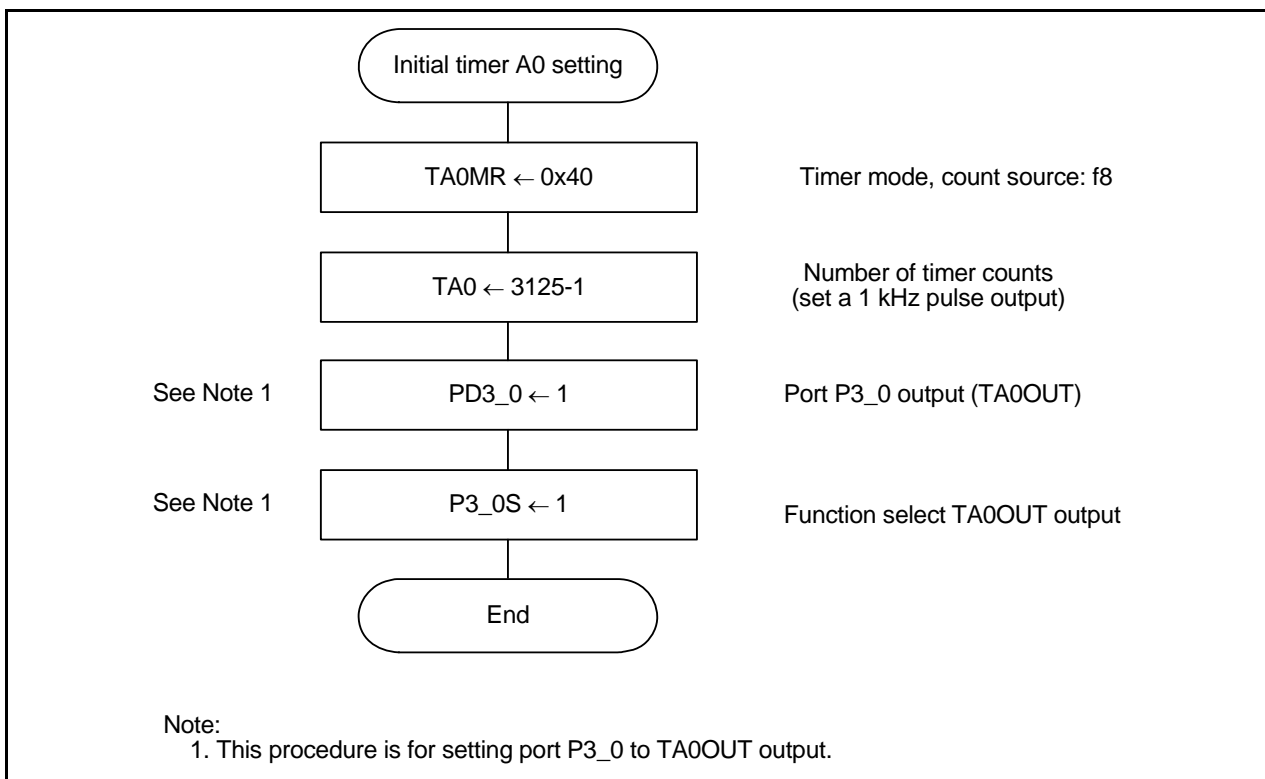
Initial timer A0 setting

TA0MR ← 0x40

Timer mode, count source: f8

TA0 ← 3125-1

Number of timer counts (set a 1 kHz pulse output)

See Note 1

PD3_0 ← 1

Port P3_0 output (TA0OUT)

See Note 1

P3_0S ← 1

Function select TA0OUT output

End

Note:
1. This procedure is for setting port P3_0 to TA0OUT output.